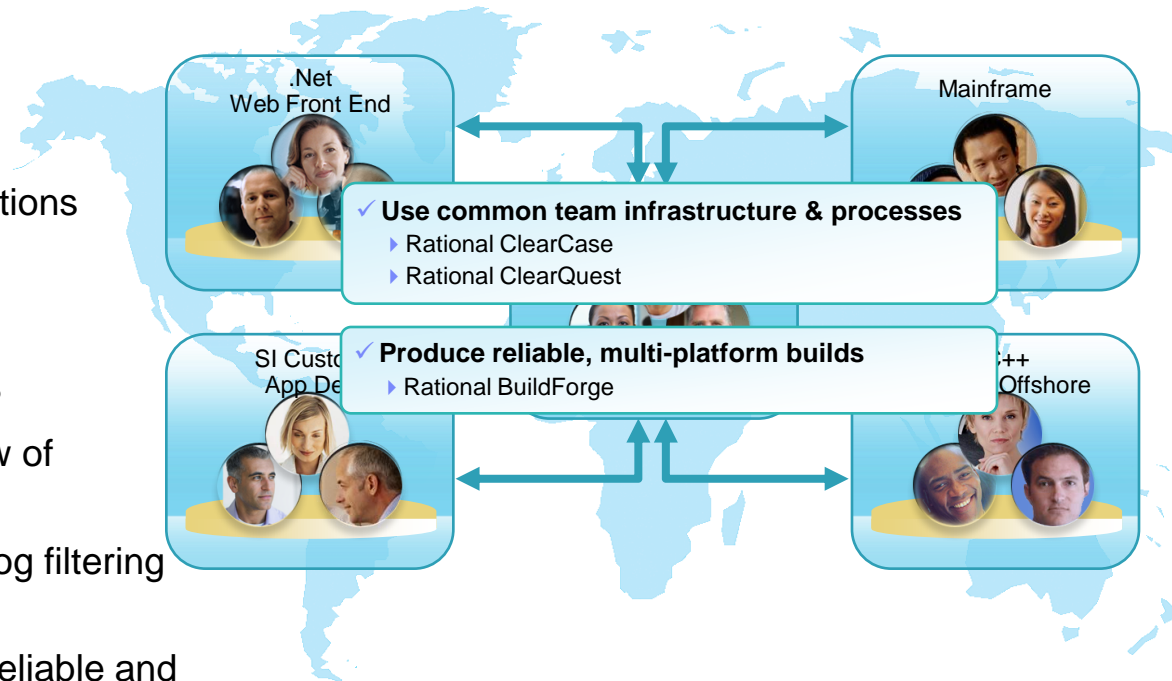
tions

w of

og filtering

eliable and

.Net
Web Front End

Mainframe

✓ Use common team infrastructure & processes
Rational ClearCase
Rational ClearQuest

SI Custo
App De

✓ Produce reliable, multi-platform builds
Rational BuildForge

C++
Offshore